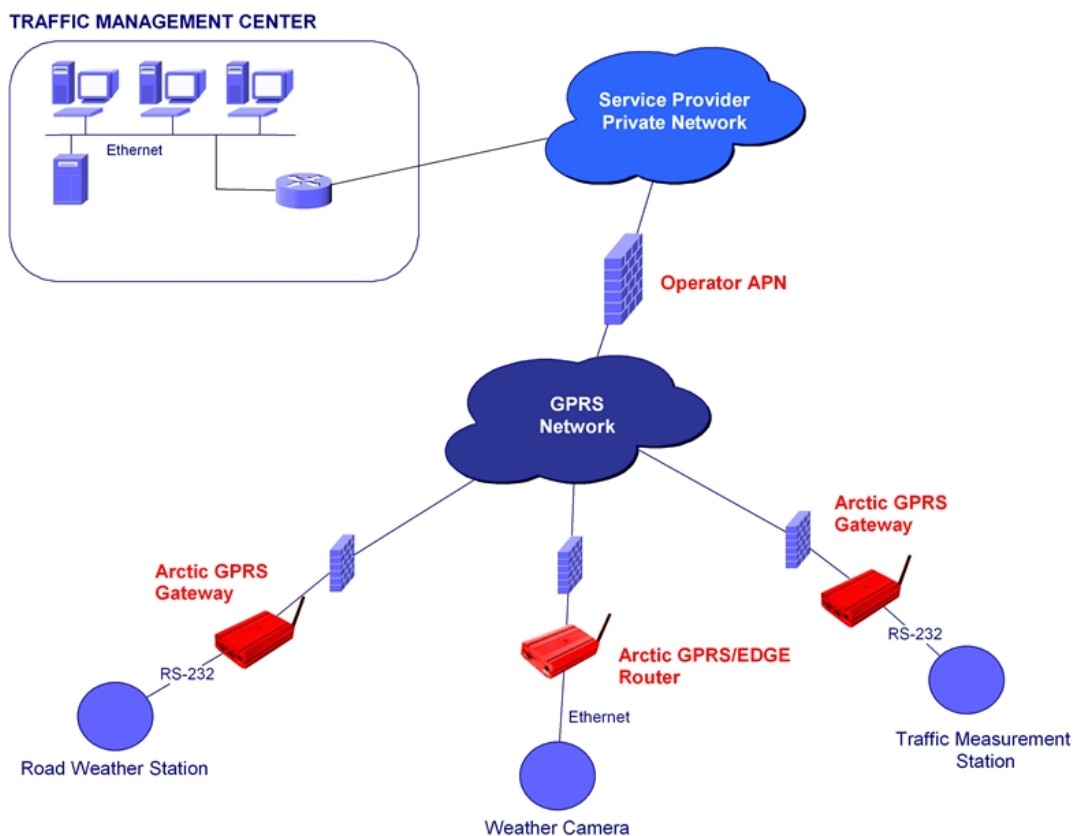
TRAFFIC MANAGEMENT CENTER

Ethernet

Service Provider Private Network

Operator APN

GPRS Network

Arctic GPRS Gateway

Arctic GPRS Gateway

RS-232

Arctic GPRS/EDGE Router

Ethernet

RS-232

Road Weather Station

Weather Camera

Traffic Measurement Station